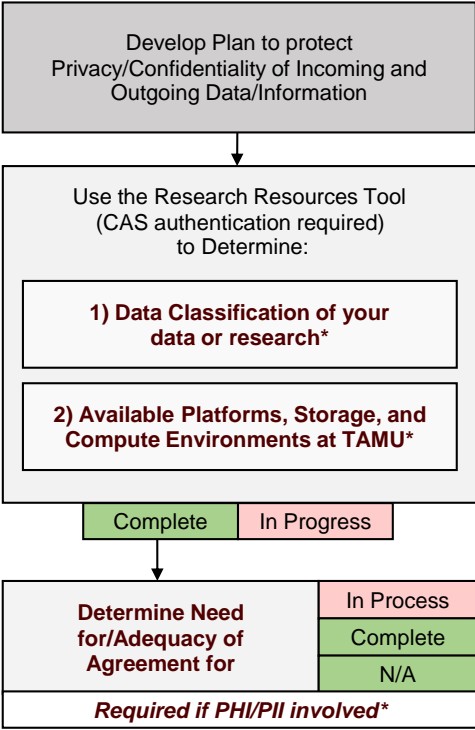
Develop Plan to protect Privacy/Confidentiality of Incoming and Outgoing Data/Information

Use the Research Resources Tool (CAS authentication required) to Determine:

1) Data Classification of your data or research*

2) Available Platforms, Storage, and Compute Environments at TAMU*

Complete

In Progress

Determine Need for/Adequacy of Agreement for

In Process

Complete

N/A

Required if PHI/PII involved*